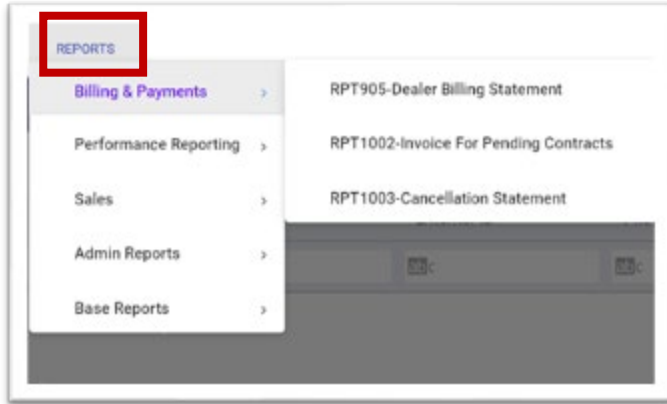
REPORTS

Billing & Payments >

Performance Reporting >

Sales >

Admin Reports >

Base Reports >

RPT905-Dealer Billing Statement

RPT1002-Invoice For Pending Contracts

RPT1003-Cancellation Statement